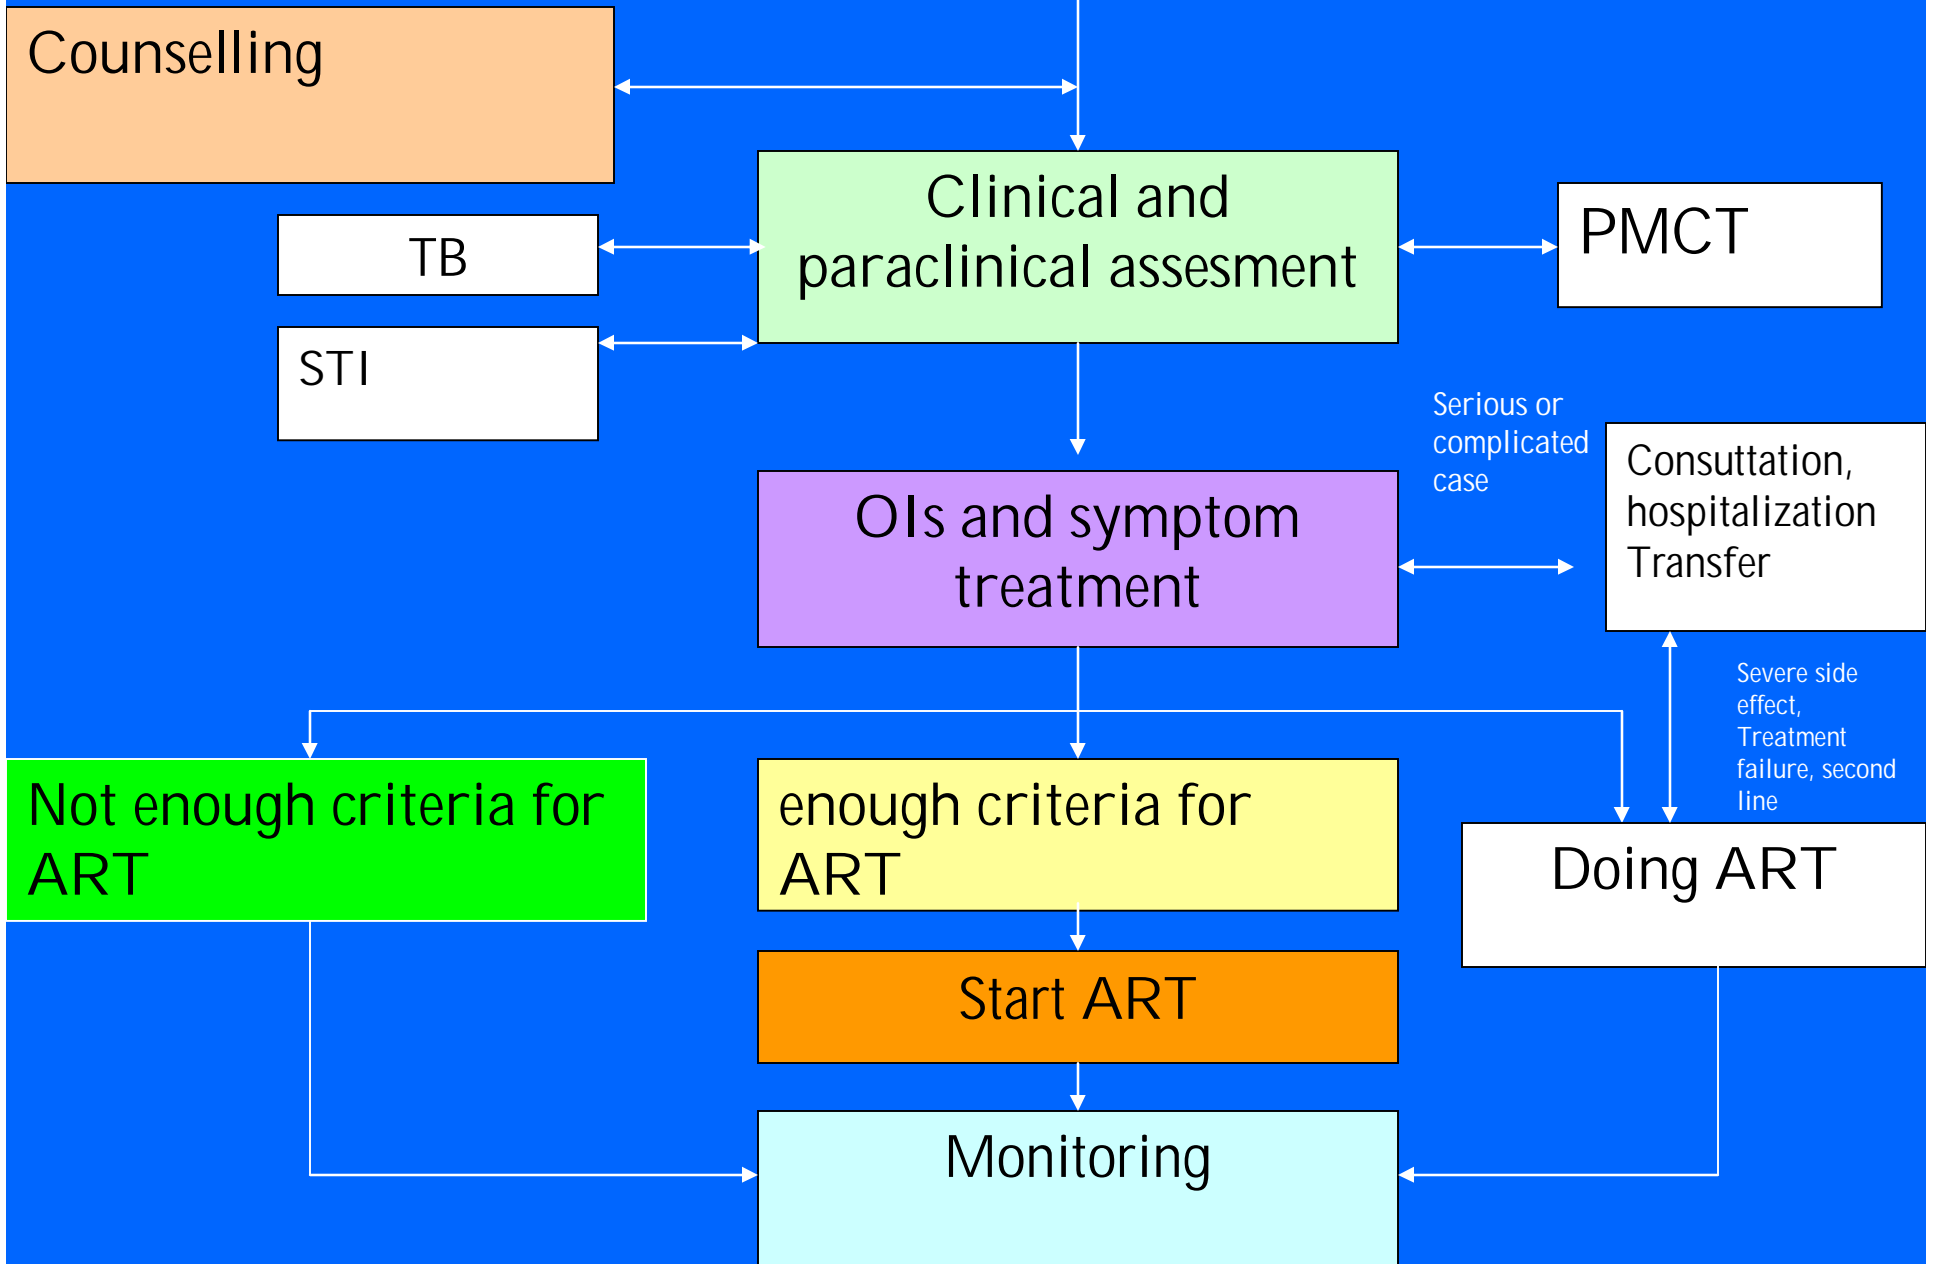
Counselling

TB

STI

Clinical and paraclinical assesment

PMCT

Serious or complicated case

OIs and symptom treatment

Consuttation, hospitalization Transfer

Severe side effect, Treatment failure, second line

Not enough criteria for ART

enough criteria for ART

Doing ART

Start ART

Monitoring